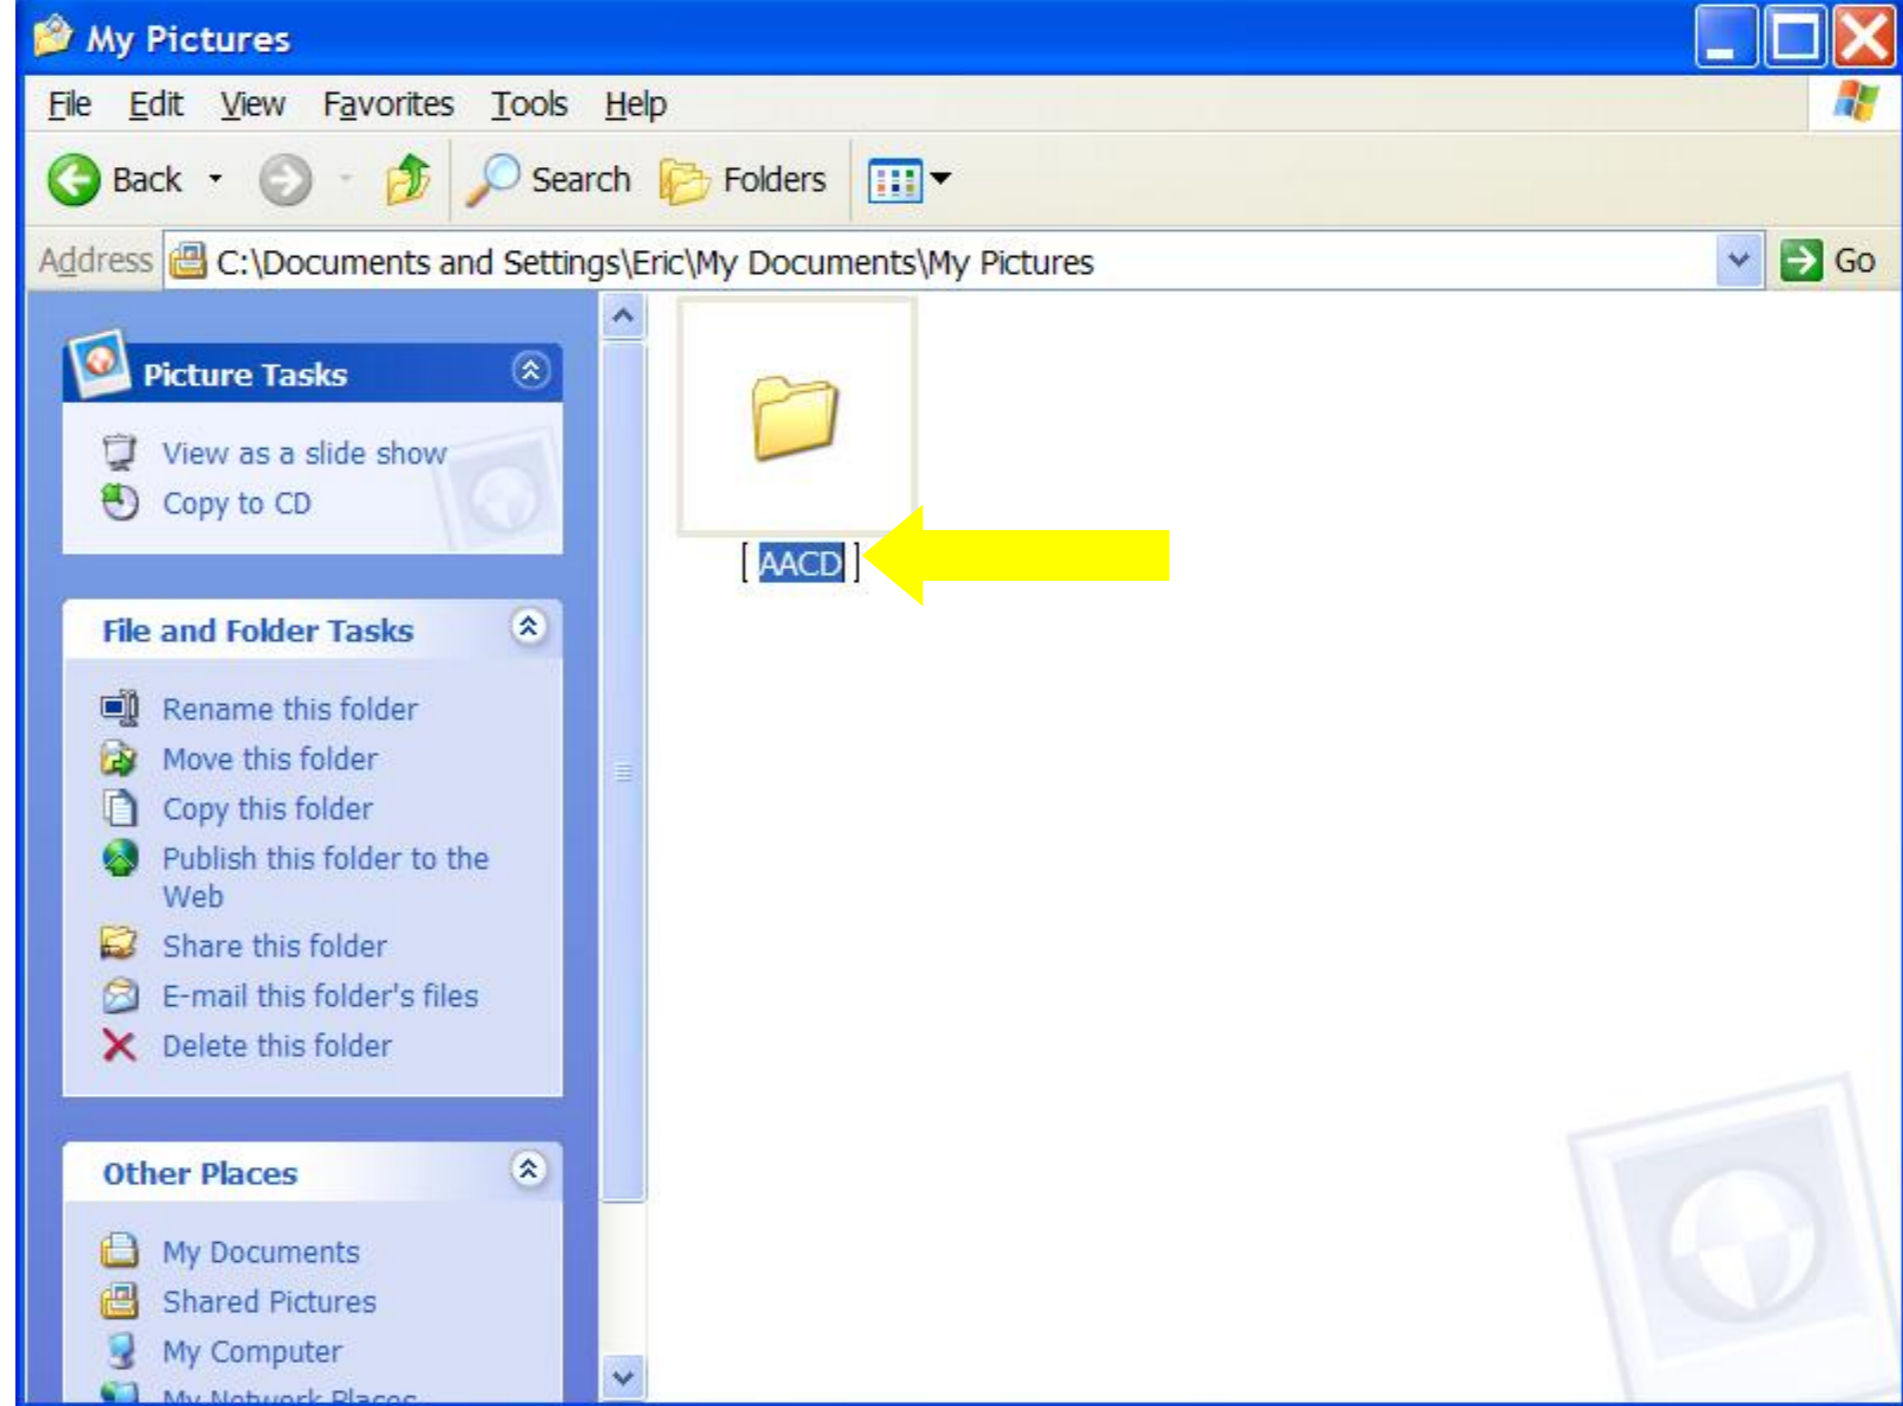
My Pictures

File Edit View Favorites Tools Help

Back Search Folders

Address C:\Documents and Settings\Eric\My Documents\My Pictures Go

Picture Tasks

View as a slide show
Copy to CD

File and Folder Tasks

Rename this folder
Move this folder
Copy this folder
Publish this folder to the Web
Share this folder
E-mail this folder's files
Delete this folder

Other Places

My Documents
Shared Pictures
My Computer
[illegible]

AACD